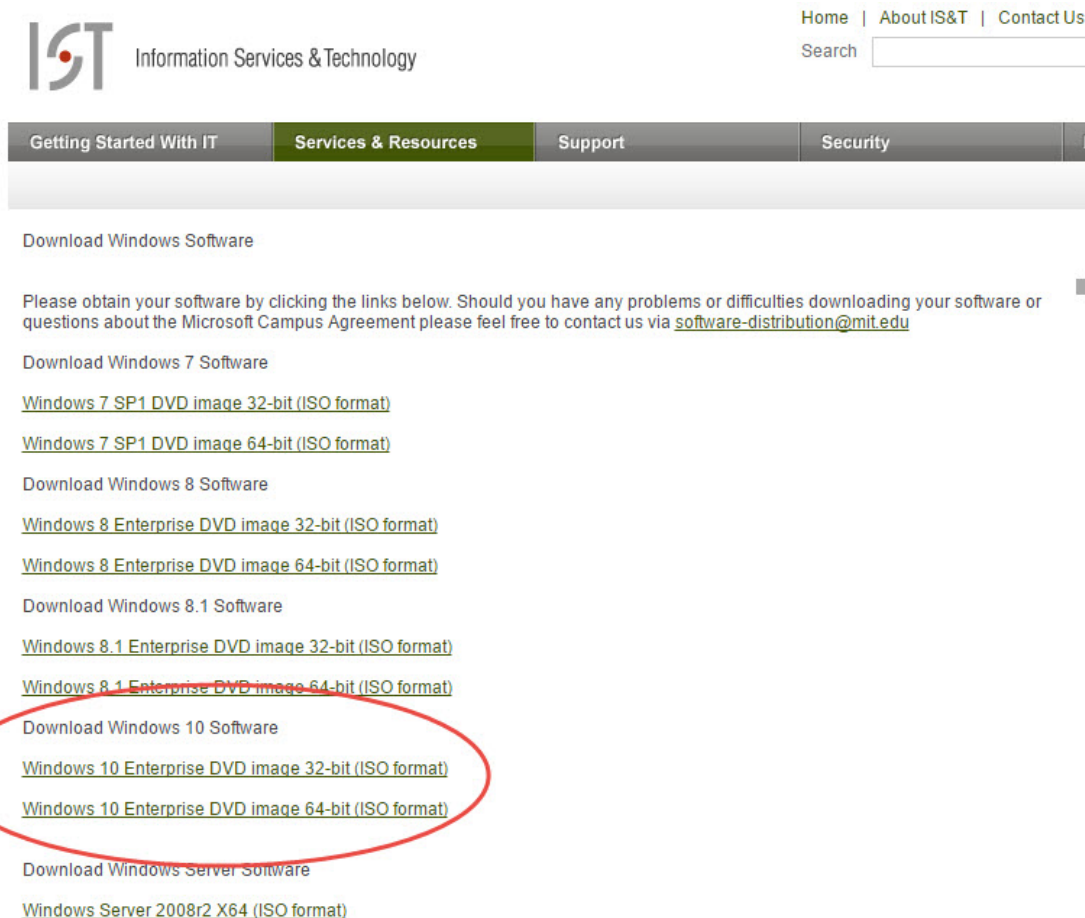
IST Information Services & Technology

Home | About IS&T | Contact Us

Search

Getting Started With IT | Services & Resources | Support | Security

Download Windows Software

Please obtain your software by clicking the links below. Should you have any problems or difficulties downloading your software or questions about the Microsoft Campus Agreement please feel free to contact us via software-distribution@mit.edu

Download Windows 7 Software

Windows 7 SP1 DVD image 32-bit (ISO format)

Windows 7 SP1 DVD image 64-bit (ISO format)

Download Windows 8 Software

Windows 8 Enterprise DVD image 32-bit (ISO format)

Windows 8 Enterprise DVD image 64-bit (ISO format)

Download Windows 8.1 Software

Windows 8.1 Enterprise DVD image 32-bit (ISO format)

Windows 8.1 Enterprise DVD image 64-bit (ISO format)

Download Windows 10 Software

Windows 10 Enterprise DVD image 32-bit (ISO format)

Windows 10 Enterprise DVD image 64-bit (ISO format)

Download Windows Server Software

Windows Server 2008r2 X64 (ISO format)